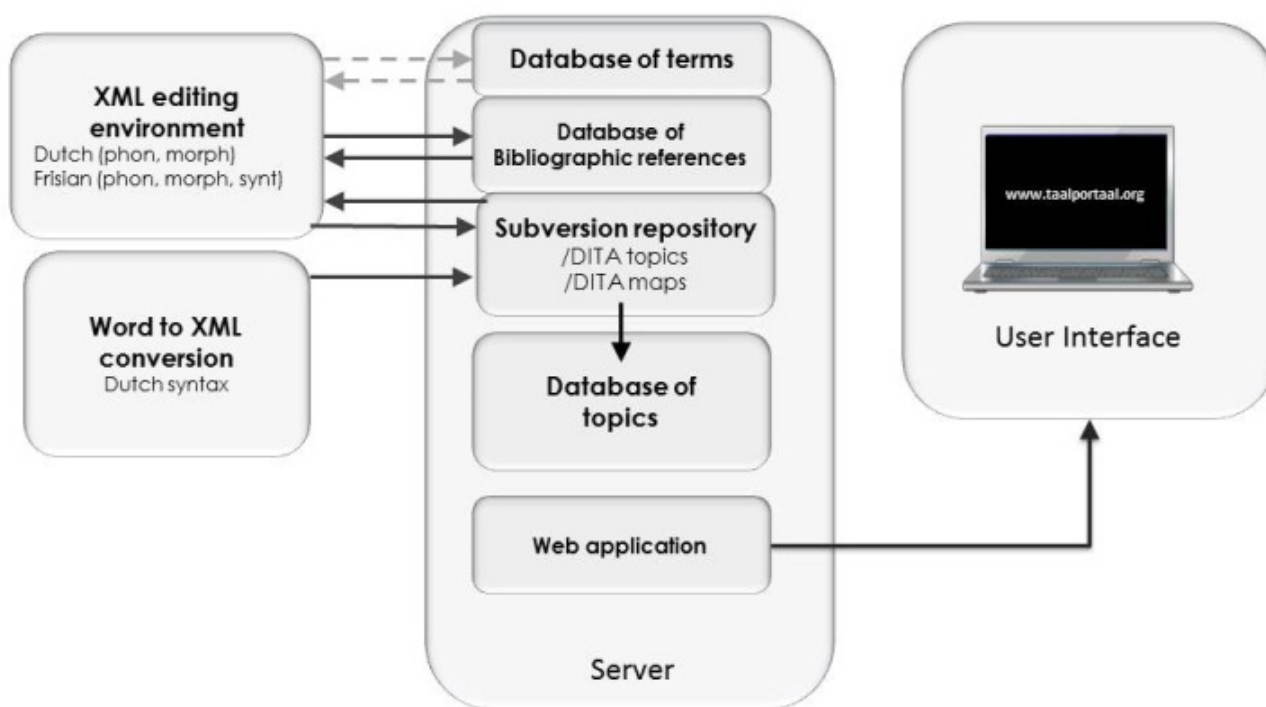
XML editing environment
Dutch (phon, morph)
Frisian (phon, morph, synt)

Word to XML conversion
Dutch syntax

Database of terms

Database of Bibliographic references

Subversion repository
/DITA topics
/DITA maps

Database of topics

Web application

Server

www.taalportaal.org

User Interface